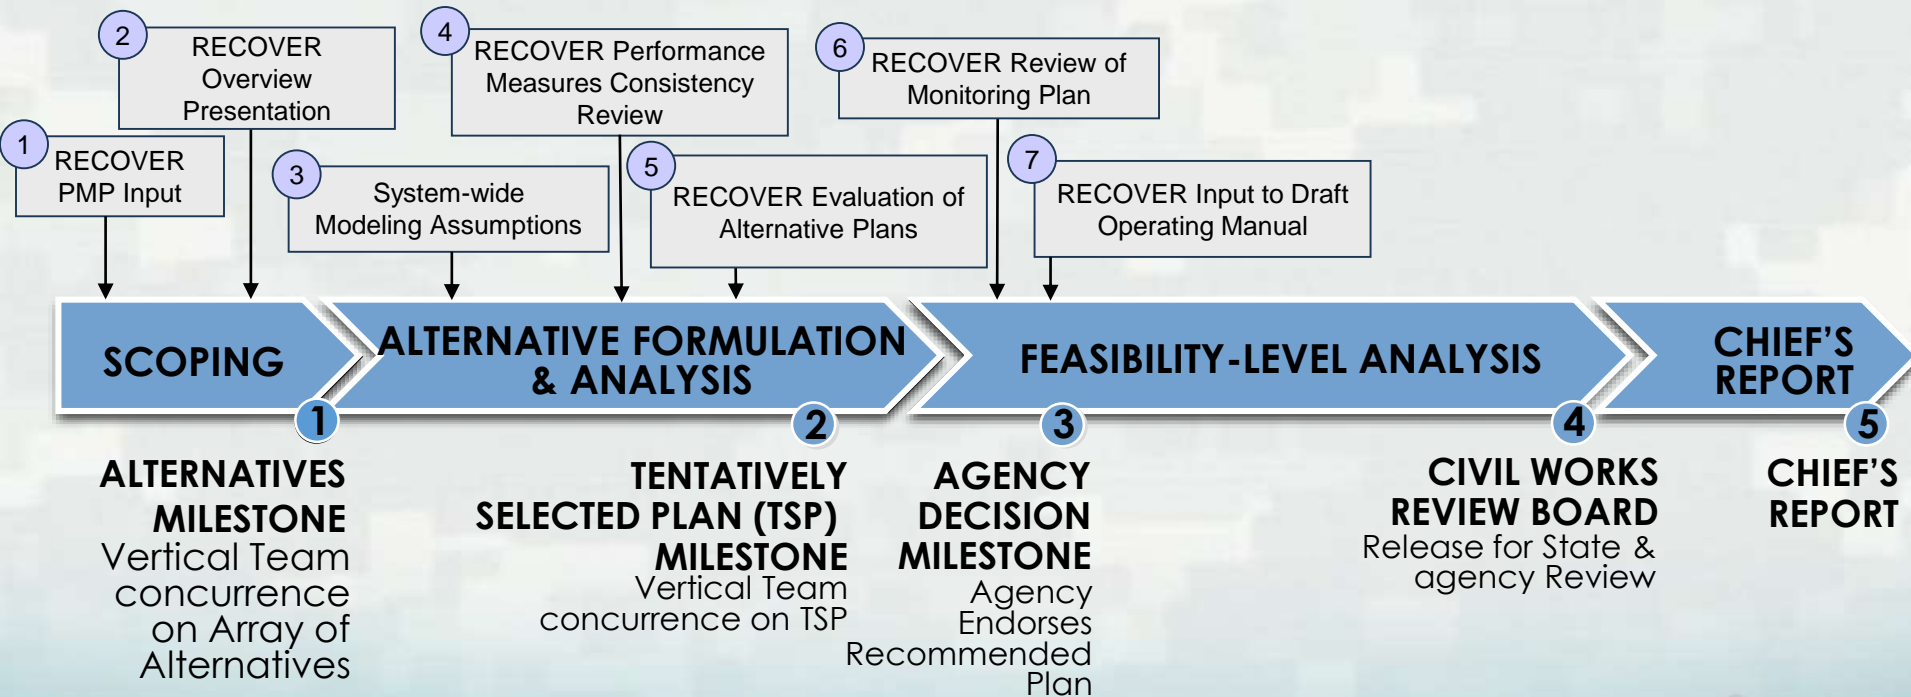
2 RECOVER Overview Presentation

4 RECOVER Performance Measures Consistency Review

6 RECOVER Review of Monitoring Plan

1 RECOVER PMP Input

3 System-wide Modeling Assumptions

5 RECOVER Evaluation of Alternative Plans

7 RECOVER Input to Draft Operating Manual

SCOPING

ALTERNATIVE FORMULATION & ANALYSIS

FEASIBILITY-LEVEL ANALYSIS

CHIEF'S REPORT

1

ALTERNATIVES MILESTONE
Vertical Team concurrence on Array of Alternatives

2

TENTATIVELY SELECTED PLAN (TSP) MILESTONE
Vertical Team concurrence on TSP

3

AGENCY DECISION MILESTONE
Agency Endorses Recommended Plan

4

CIVIL WORKS REVIEW BOARD
Release for State & agency Review

5

CHIEF'S REPORT